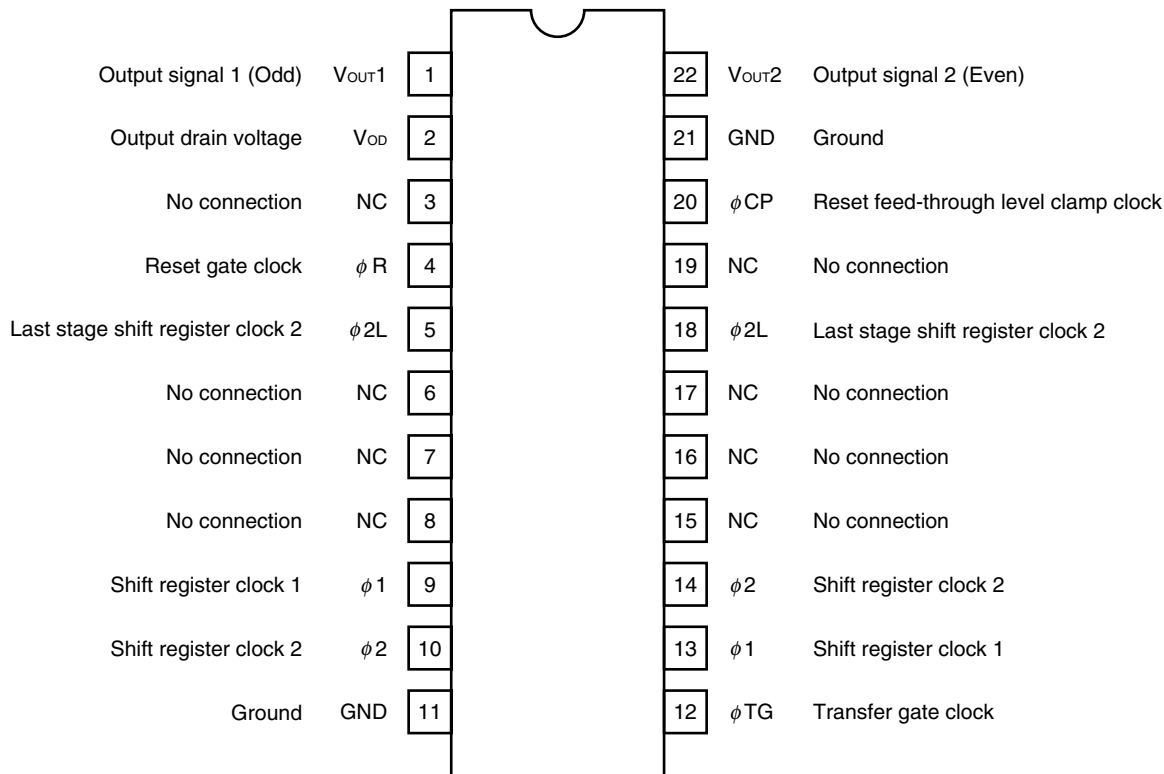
Output signal 1 (Odd) $V_{OUT}1$ 1
Output drain voltage $V_{OD}$ 2
No connection NC 3
Reset gate clock $\phi R$ 4
Last stage shift register clock 2 $\phi 2L$ 5
No connection NC 6
No connection NC 7
No connection NC 8
Shift register clock 1 $\phi 1$ 9
Shift register clock 2 $\phi 2$ 10
Ground GND 11

22 $V_{OUT}2$ Output signal 2 (Even)
21 GND Ground
20 $\phi CP$ Reset feed-through level clamp clock
19 NC No connection
18 $\phi 2L$ Last stage shift register clock 2
17 NC No connection
16 NC No connection
15 NC No connection
14 $\phi 2$ Shift register clock 2
13 $\phi 1$ Shift register clock 1
12 $\phi TG$ Transfer gate clock